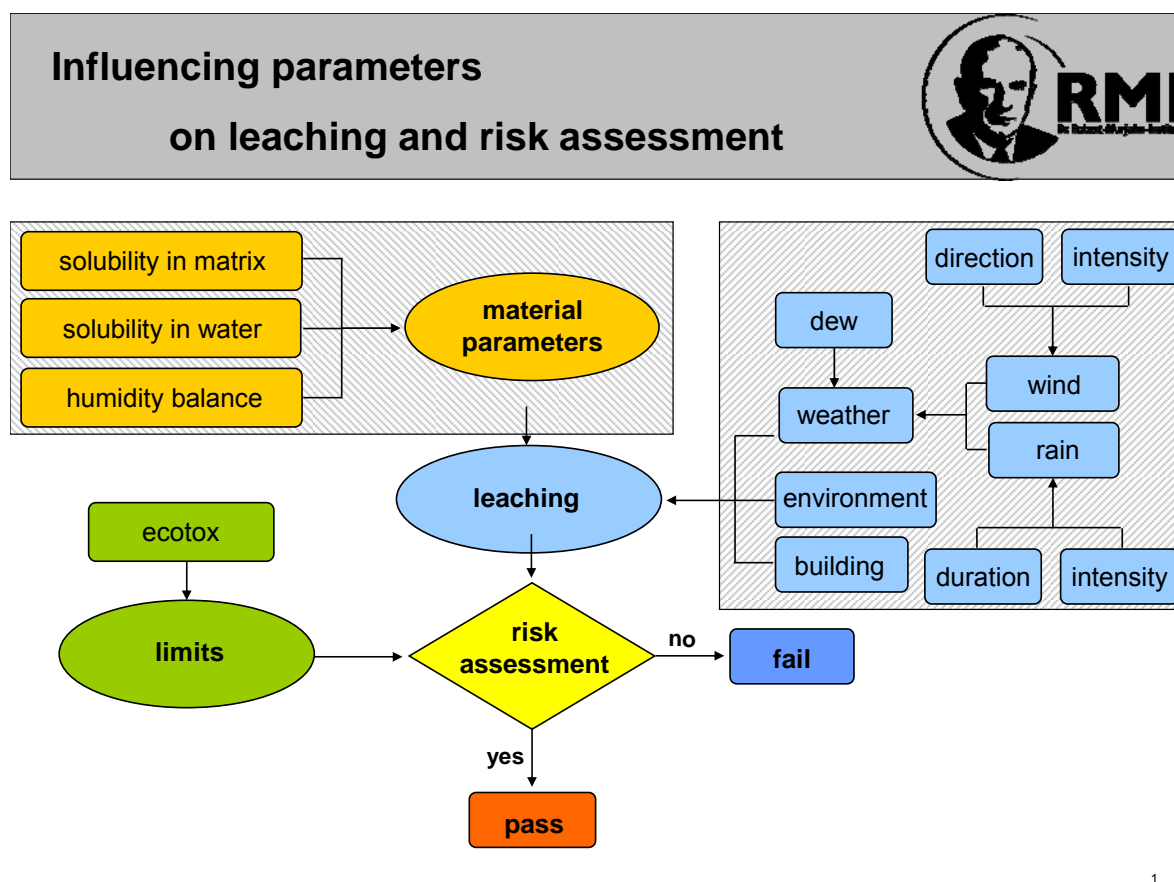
Influencing parameters

on leaching and risk assessment

RM

Dr. Robert-Murjahn-Institut

solubility in matrix

solubility in water

humidity balance

material parameters

direction

intensity

dew

wind

weather

rain

environment

building

duration

intensity

leaching

ecotox

limits

risk assessment

no

fail

yes

pass

1